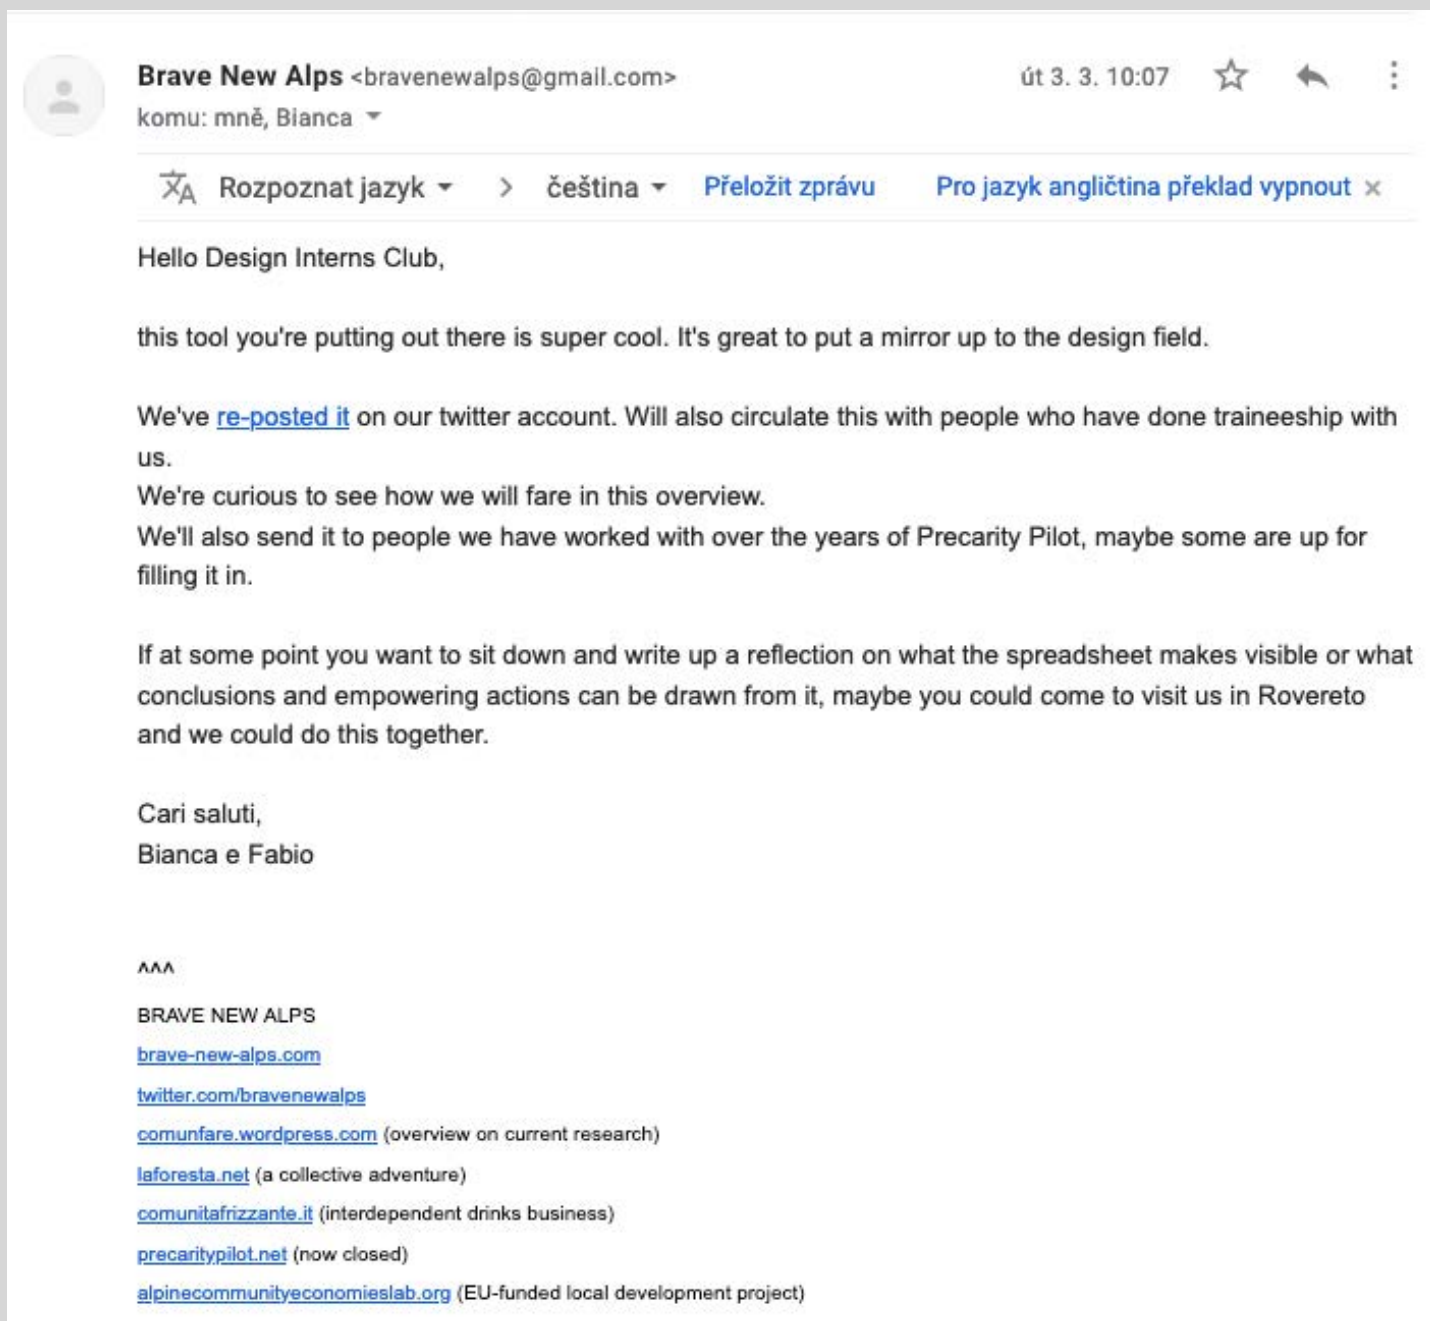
Brave New Alps <bravenewalps@gmail.com>
komu: mně, Bianca

út 3. 3. 10:07

Rozpoznat jazyk > čeština Přeložit zprávu Pro jazyk angličtina překlad vypnout ×

Hello Design Interns Club,

this tool you're putting out there is super cool. It's great to put a mirror up to the design field.

We've re-posted it on our twitter account. Will also circulate this with people who have done traineeship with us.
We're curious to see how we will fare in this overview.
We'll also send it to people we have worked with over the years of Precarity Pilot, maybe some are up for filling it in.

If at some point you want to sit down and write up a reflection on what the spreadsheet makes visible or what conclusions and empowering actions can be drawn from it, maybe you could come to visit us in Rovereto and we could do this together.

Cari saluti,
Bianca e Fabio

^^^
BRAVE NEW ALPS
brave-new-alps.com
twitter.com/bravenewalps
comunfare.wordpress.com (overview on current research)
laforesta.net (a collective adventure)
comunitafrizzante.it (interdependent drinks business)
precaritypilot.net (now closed)
alpinecommunityeconomieslab.org (EU-funded local development project)